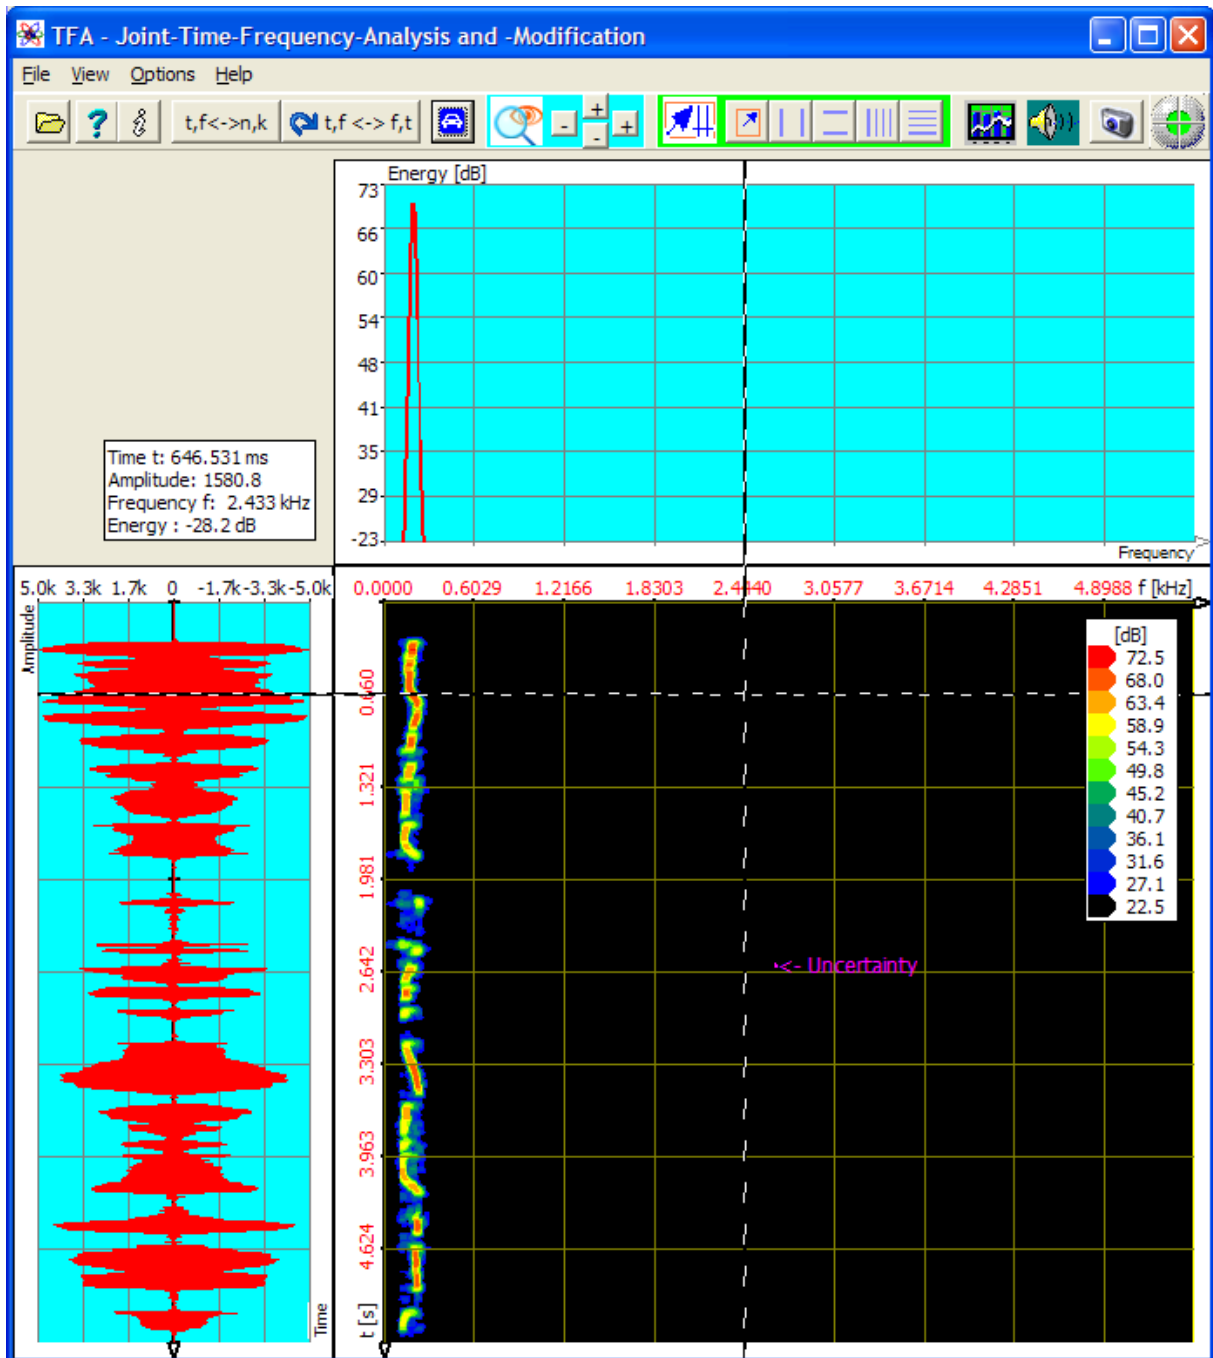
TFA - Joint-Time-Frequency-Analysis and -Modification

File View Options Help

t,f<->n,k t,f <-> f,t

Energy [dB]
73
66
60
54
48
41
35
29
-23
Frequency

Time t: 646.531 ms
Amplitude: 1580.8
Frequency f: 2.433 kHz
Energy : -28.2 dB

5.0k 3.3k 1.7k 0 -1.7k -3.3k -5.0k
Amplitude
Time

0.0000 0.6029 1.2166 1.8303 2.4440 3.0577 3.6714 4.2851 4.8988 f [kHz]

0.660
1.321
1.981
2.642
3.303
3.963
4.624
t [s]

[dB]
72.5
68.0
63.4
58.9
54.3
49.8
45.2
40.7
36.1
31.6
27.1
22.5

<- Uncertainty